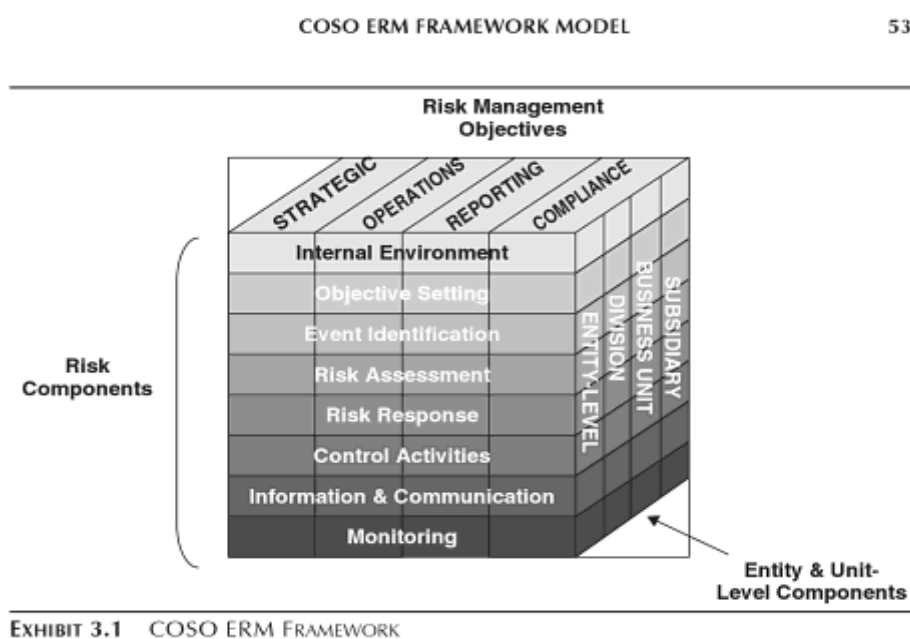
COSO ERM FRAMEWORK MODEL 53

Risk Management Objectives

STRATEGIC
OPERATIONS
REPORTING
COMPLIANCE

Internal Environment
Objective Setting
Event Identification
Risk Assessment
Risk Response
Control Activities
Information & Communication
Monitoring

ENTITY-LEVEL
DIVISION
BUSINESS UNIT
SUBSIDIARY

Risk Components

Entity & Unit-Level Components

EXHIBIT 3.1 COSO ERM FRAMEWORK